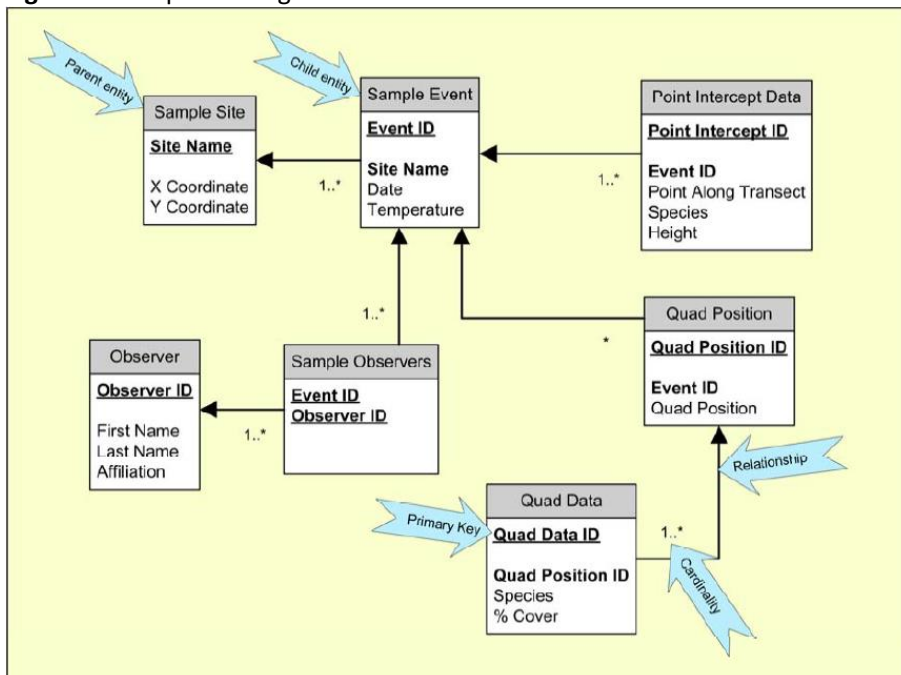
Parent entity

Sample Site

Site Name

X Coordinate
Y Coordinate

Child entity

Sample Event

Event ID

Site Name
Date
Temperature

1..*

Point Intercept Data

Point Intercept ID

Event ID
Point Along Transect
Species
Height

1..*

1..*

Quad Position

Quad Position ID

Event ID
Quad Position

*

Observer

Observer ID

First Name
Last Name
Affiliation

1..*

Sample Observers

Event ID
Observer ID

Relationship

Quad Data

Primary Key

Quad Data ID

Quad Position ID
Species
% Cover

1..*

Cardinality